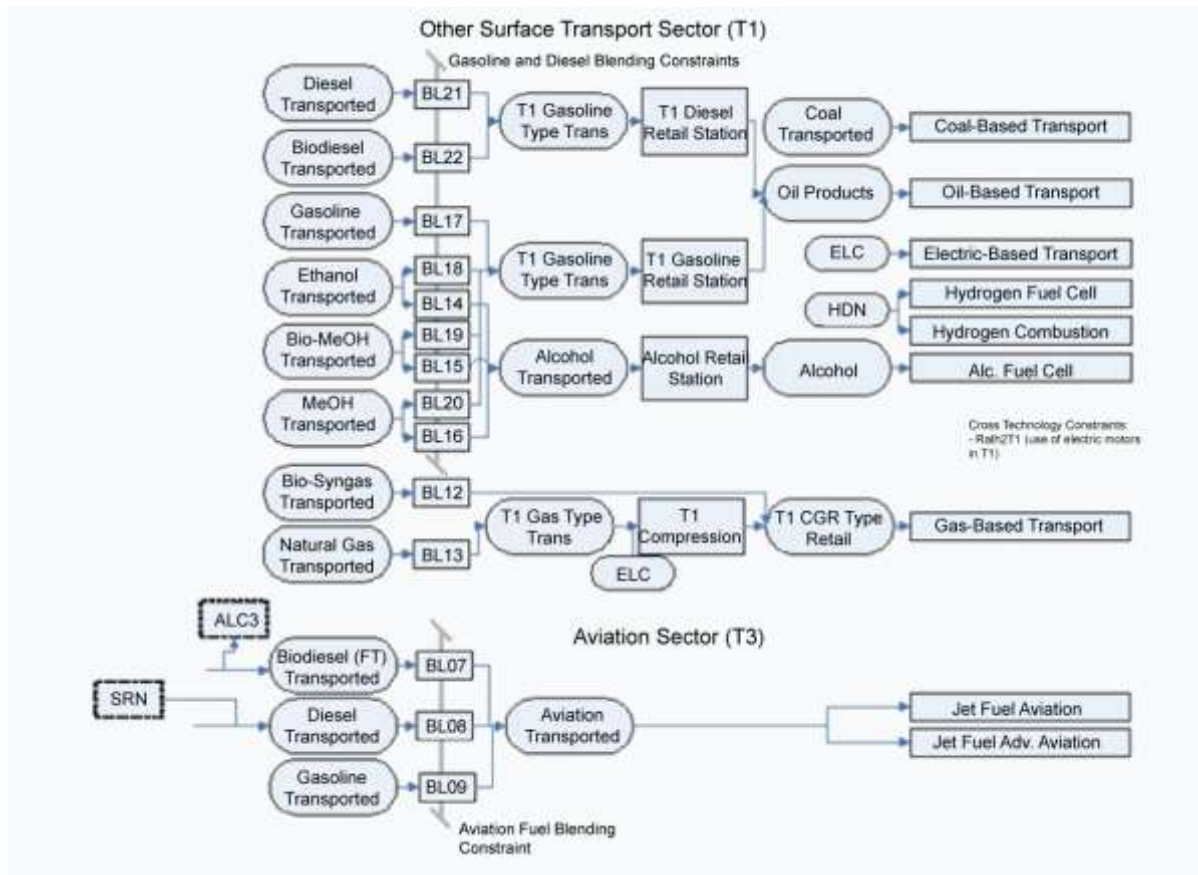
Other Surface Transport Sector (T1)

Gasoline and Diesel Blending Constraints

Diesel Transported
BL21
Biodiesel Transported
BL22
T1 Gasoline Type Trans
T1 Diesel Retail Station
Coal Transported
Coal-Based Transport
Oil Products
Oil-Based Transport
Gasoline Transported
BL17
Ethanol Transported
BL18
BL14
T1 Gasoline Type Trans
T1 Gasoline Retail Station
ELC
Electric-Based Transport
HDN
Hydrogen Fuel Cell
Hydrogen Combustion
Bio-MeOH Transported
BL19
BL15
Alcohol Transported
Alcohol Retail Station
Alcohol
Alc. Fuel Cell
MeOH Transported
BL20
BL16

Cross Technology Constraints:
- Rath2T1 (use of electric motors in T1)

Bio-Syngas Transported
BL12
Natural Gas Transported
BL13
T1 Gas Type Trans
T1 Compression
ELC
T1 CGR Type Retail
Gas-Based Transport

ALC3
Aviation Sector (T3)
SRN
Biodiesel (FT) Transported
BL07
Diesel Transported
BL08
Gasoline Transported
BL09
Aviation Transported
Jet Fuel Aviation
Jet Fuel Adv. Aviation

Aviation Fuel Blending Constraint